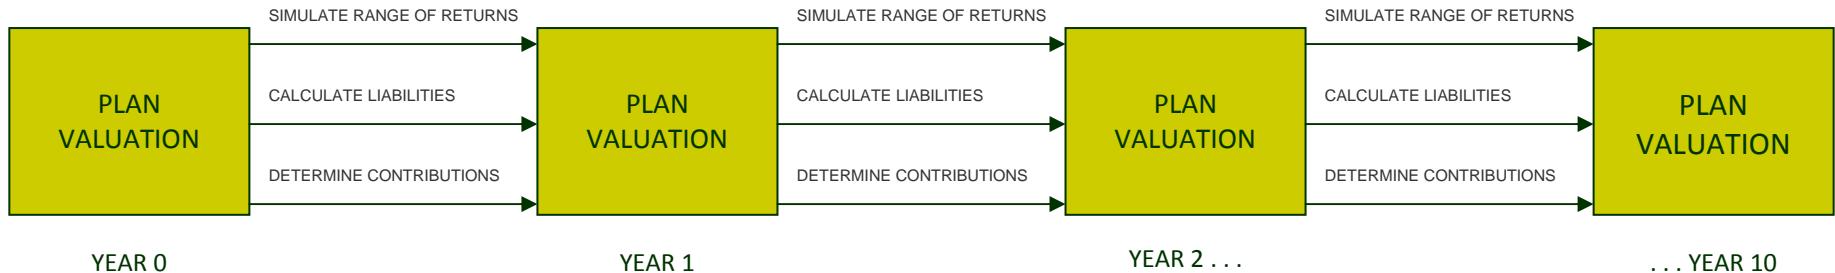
PLAN VALUATION

YEAR 0

SIMULATE RANGE OF RETURNS

CALCULATE LIABILITIES

DETERMINE CONTRIBUTIONS

PLAN VALUATION

YEAR 1

SIMULATE RANGE OF RETURNS

CALCULATE LIABILITIES

DETERMINE CONTRIBUTIONS

PLAN VALUATION

YEAR 2 . . .

SIMULATE RANGE OF RETURNS

CALCULATE LIABILITIES

DETERMINE CONTRIBUTIONS

PLAN VALUATION

. . . YEAR 10